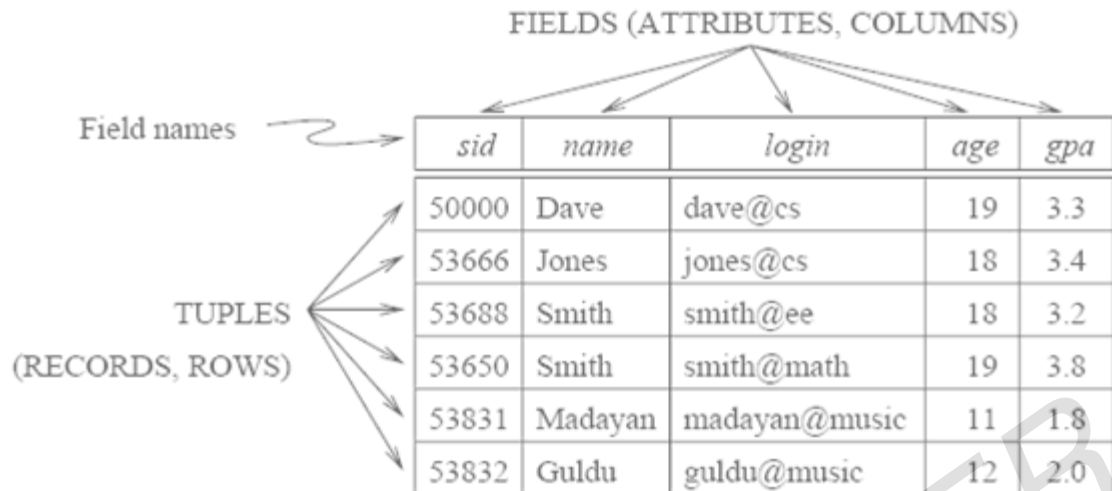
FIELDS (ATTRIBUTES, COLUMNS)

Field names

| *sid* | *name* | *login* | *age* | *gpa* |
|---|---|---|---|---|
| 50000 | Dave | dave@cs | 19 | 3.3 |
| 53666 | Jones | jones@cs | 18 | 3.4 |
| 53688 | Smith | smith@ee | 18 | 3.2 |
| 53650 | Smith | smith@math | 19 | 3.8 |
| 53831 | Madayan | madayan@music | 11 | 1.8 |
| 53832 | Guldu | guldu@music | 12 | 2.0 |

TUPLES
(RECORDS, ROWS)